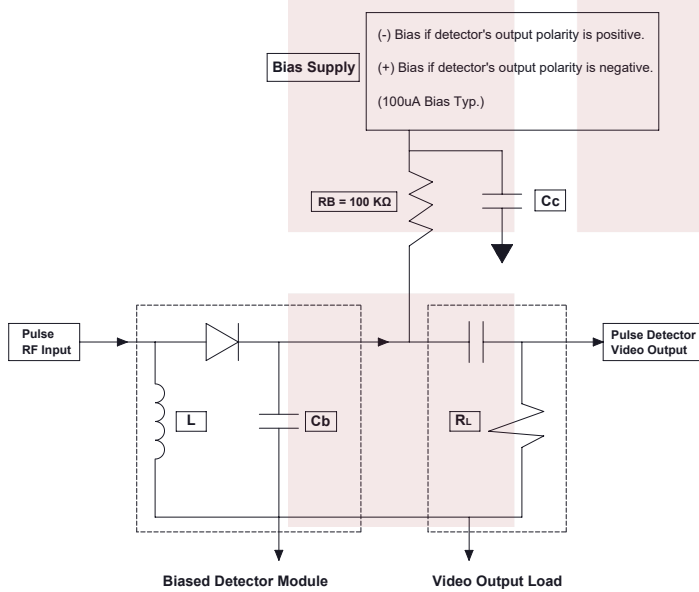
Bias Supply

(-) Bias if detector's output polarity is positive.

(+) Bias if detector's output polarity is negative.

(100uA Bias Typ.)

RB = 100 KΩ

Cc

Pulse RF Input

L

Cb

RL

Pulse Detector Video Output

Biased Detector Module

Video Output Load